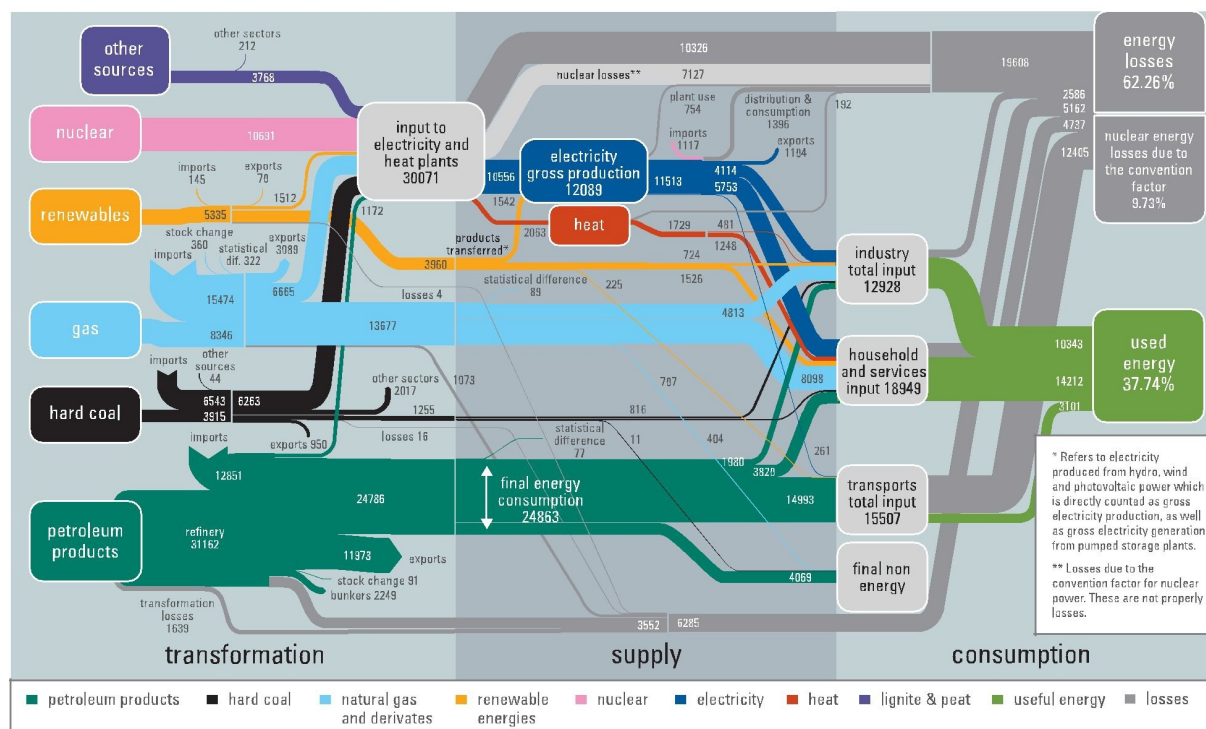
other sources

other sectors
212

3768

nuclear

10631

renewables

imports
145

exports
79

1512

5335

stock change
360

statistical dif. 322

exports
3089

imports

15474

gas

8346

imports

other sources
44

hard coal

6543
3915

6263

imports

12851

petroleum products

refinery
31162

transformation losses
1639

input to electricity and heat plants
30071

1172

6665

3960

losses 4

13677

other sectors
2017

1255

losses 16

exports 950

24786

11973

exports

stock change 91

bunkers 2249

10326

nuclear losses**
7127

plant use
754

distribution & consumption
1396

192

imports
1117

exports
1184

10556

electricity gross production
12089

11513

4114
5753

1542

2063

heat

1729

481

1248

products transferred*

724

statistical difference
89

225

1526

4813

1073

797

816

11

404

statistical difference
77

1980

3828

261

final energy consumption
24863

14993

4069

3552

6285

19608

2586
5162
4737
12405

energy losses
62.26%

nuclear energy losses due to the convention factor
9.73%

industry total input
12928

household and services input 18949

8098

transports total input
15507

final non energy

10343

14212

3101

used energy
37.74%

* Refers to electricity produced from hydro, wind and photovoltaic power which is directly counted as gross electricity production, as well as gross electricity generation from pumped storage plants.

** Losses due to the convention factor for nuclear power. These are not properly losses.

transformation

supply

consumption

petroleum products
hard coal
natural gas and derivates
renewable energies
nuclear
electricity
heat
lignite & peat
useful energy
losses